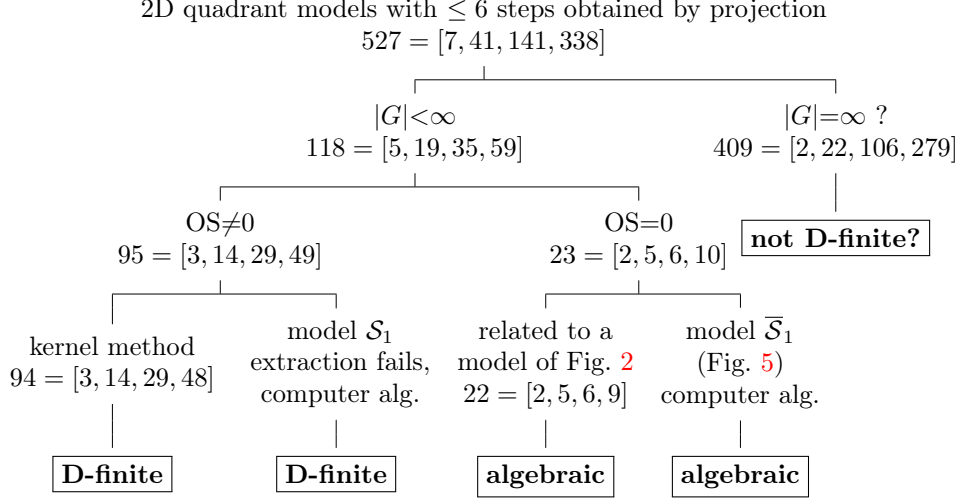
2D quadrant models with $\leq 6$ steps obtained by projection
$527 = [7, 41, 141, 338]$

$|G|<\infty$
$118 = [5, 19, 35, 59]$

$|G|=\infty$ ?
$409 = [2, 22, 106, 279]$

OS$\neq$0
$95 = [3, 14, 29, 49]$

OS=0
$23 = [2, 5, 6, 10]$

**not D-finite?**

kernel method
$94 = [3, 14, 29, 48]$

model $\mathcal{S}_1$
extraction fails,
computer alg.

related to a
model of Fig. 2
$22 = [2, 5, 6, 9]$

model $\overline{\mathcal{S}}_1$
(Fig. 5)
computer alg.

**D-finite**

**D-finite**

**algebraic**

**algebraic**